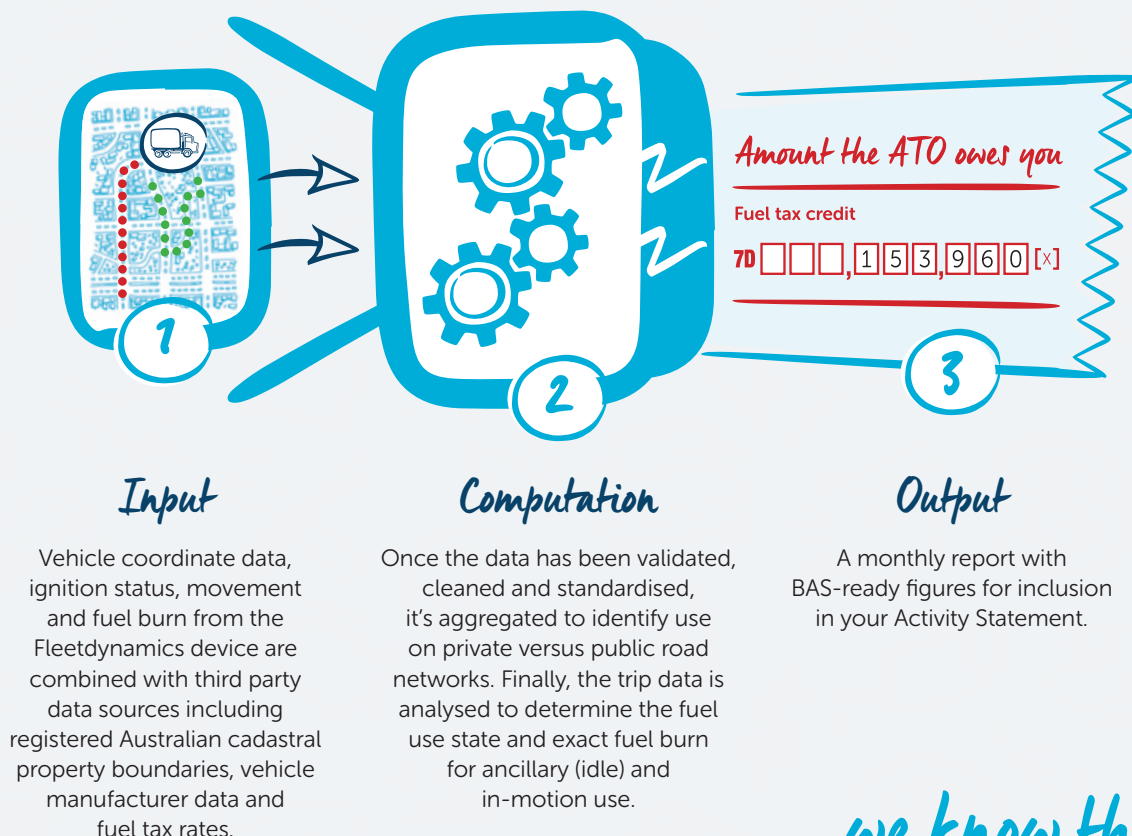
1

2

Amount the ATO owes you

Fuel tax credit

7D ,153,960 [X]

3

Input

Vehicle coordinate data, ignition status, movement and fuel burn from the Fleetdynamics device are combined with third party data sources including registered Australian cadastral property boundaries, vehicle manufacturer data and fuel tax rates.

Computation

Once the data has been validated, cleaned and standardised, it's aggregated to identify use on private versus public road networks. Finally, the trip data is analysed to determine the fuel use state and exact fuel burn for ancillary (idle) and in-motion use.

Output

A monthly report with BAS-ready figures for inclusion in your Activity Statement.

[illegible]